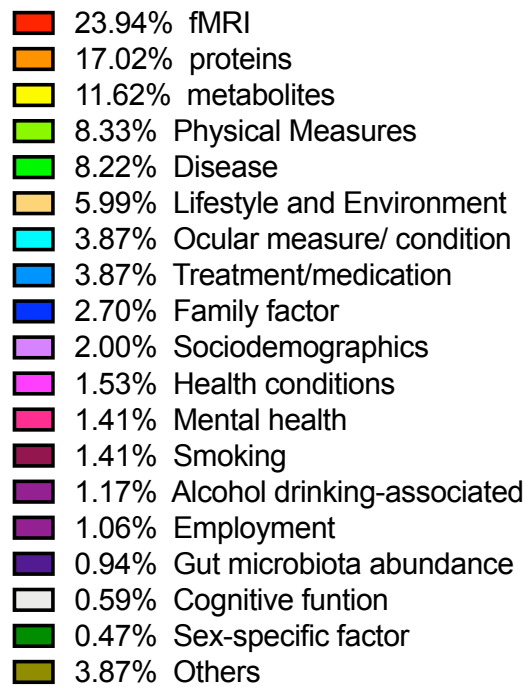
23.94% fMRI
17.02% proteins
11.62% metabolites
8.33% Physical Measures
8.22% Disease
5.99% Lifestyle and Environment
3.87% Ocular measure/ condition
3.87% Treatment/medication
2.70% Family factor
2.00% Sociodemographics
1.53% Health conditions
1.41% Mental health
1.41% Smoking
1.17% Alcohol drinking-associated
1.06% Employment
0.94% Gut microbiota abundance
0.59% Cognitive funtion
0.47% Sex-specific factor
3.87% Others